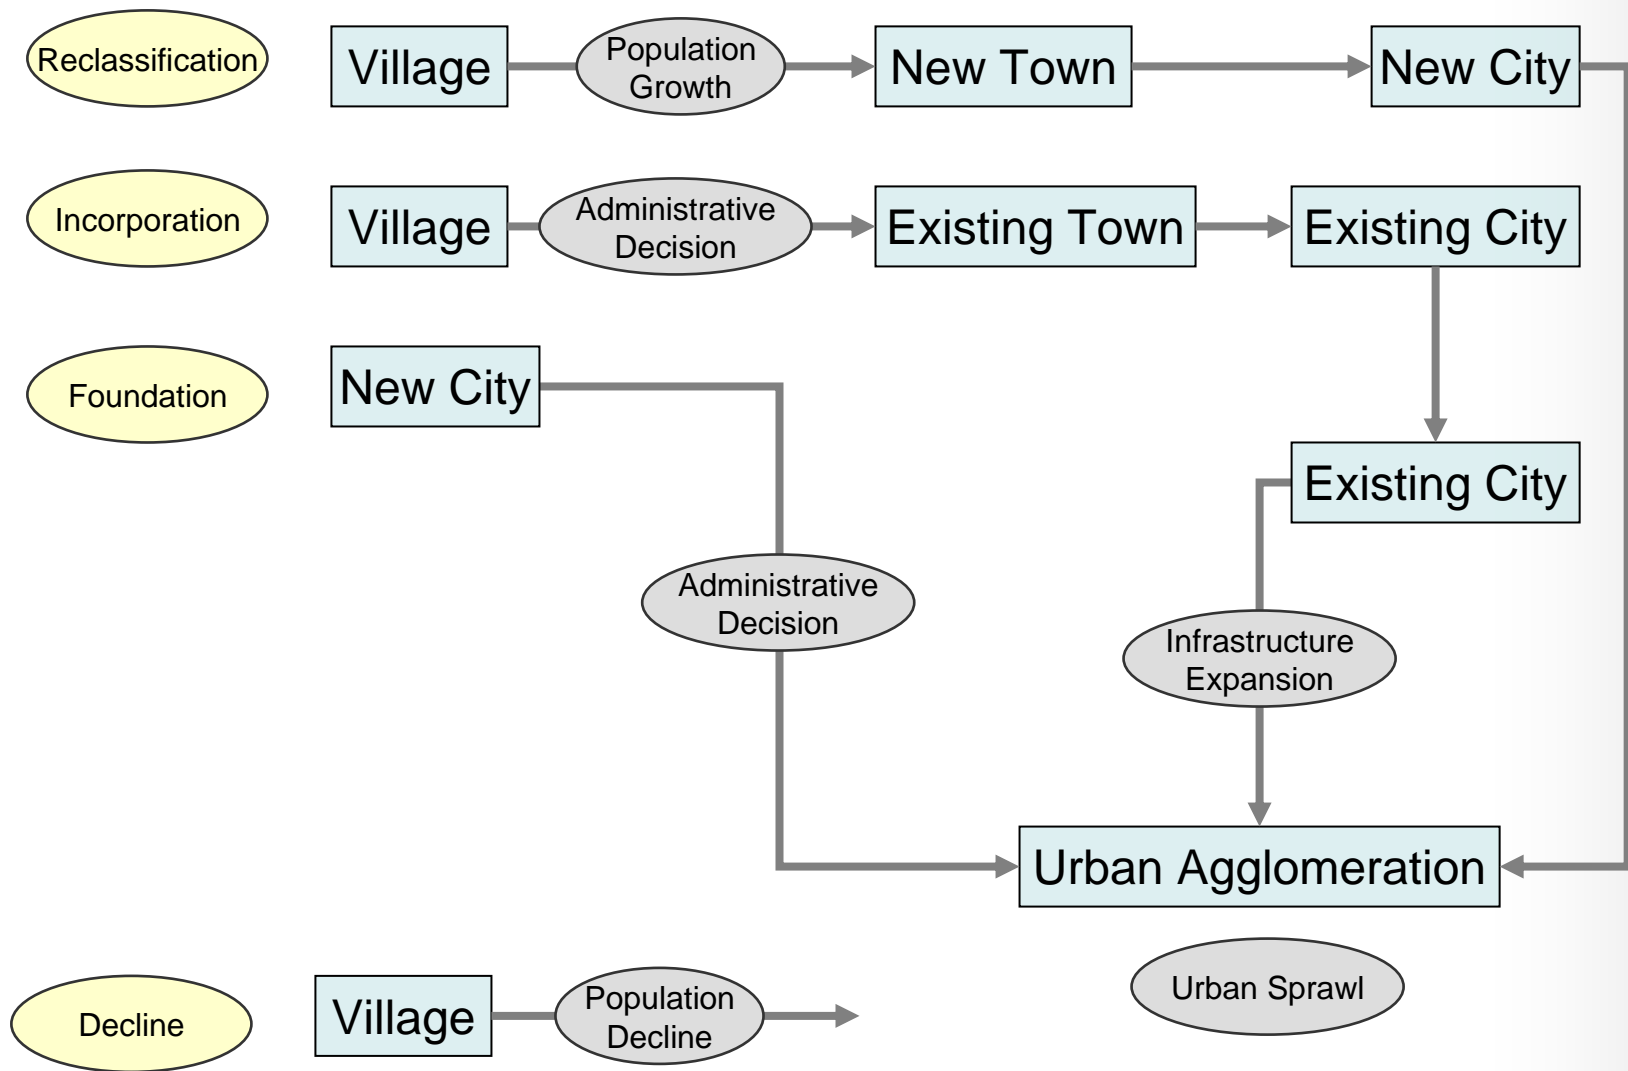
Reclassification

Village

Population Growth

New Town

New City

Incorporation

Village

Administrative Decision

Existing Town

Existing City

Foundation

New City

Existing City

Administrative Decision

Infrastructure Expansion

Urban Agglomeration

Urban Sprawl

Decline

Village

Population Decline